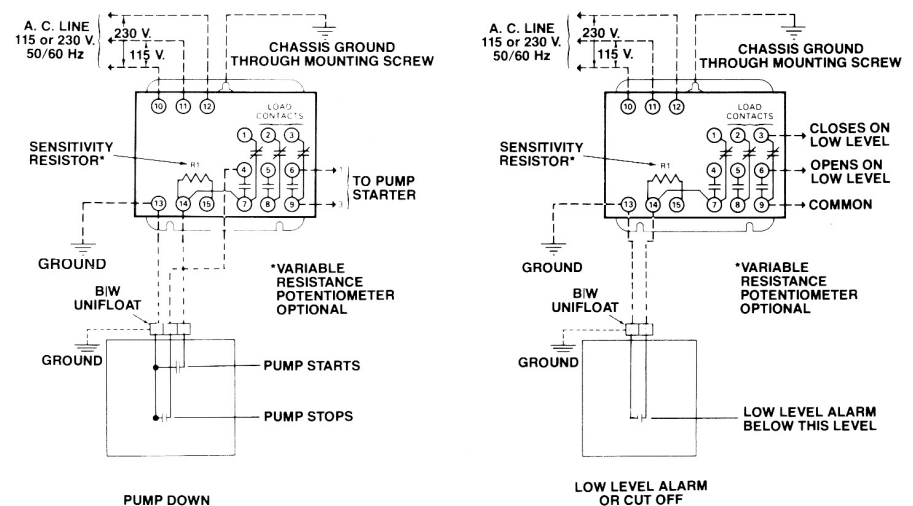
A. C. LINE
115 or 230 V.
50/60 Hz

230 V.
115 V.

CHASSIS GROUND
THROUGH MOUNTING SCREW

10 11 12

LOAD CONTACTS

1 2 3

SENSITIVITY RESISTOR*

R1

4 5 6

13 14 15 7 8 9

1
3

TO PUMP STARTER

GROUND

*VARIABLE RESISTANCE POTENTIOMETER OPTIONAL

B|W UNIFLOAT

GROUND

PUMP STARTS

PUMP STOPS

PUMP DOWN

A. C. LINE
115 or 230 V.
50/60 Hz

230 V.
115 V.

CHASSIS GROUND
THROUGH MOUNTING SCREW

10 11 12

LOAD CONTACTS

1 2 3

CLOSES ON LOW LEVEL

SENSITIVITY RESISTOR*

R1

4 5 6

OPENS ON LOW LEVEL

13 14 15 7 8 9

COMMON

GROUND

*VARIABLE RESISTANCE POTENTIOMETER OPTIONAL

B|W UNIFLOAT

GROUND

LOW LEVEL ALARM
BELOW THIS LEVEL

LOW LEVEL ALARM
OR CUT OFF